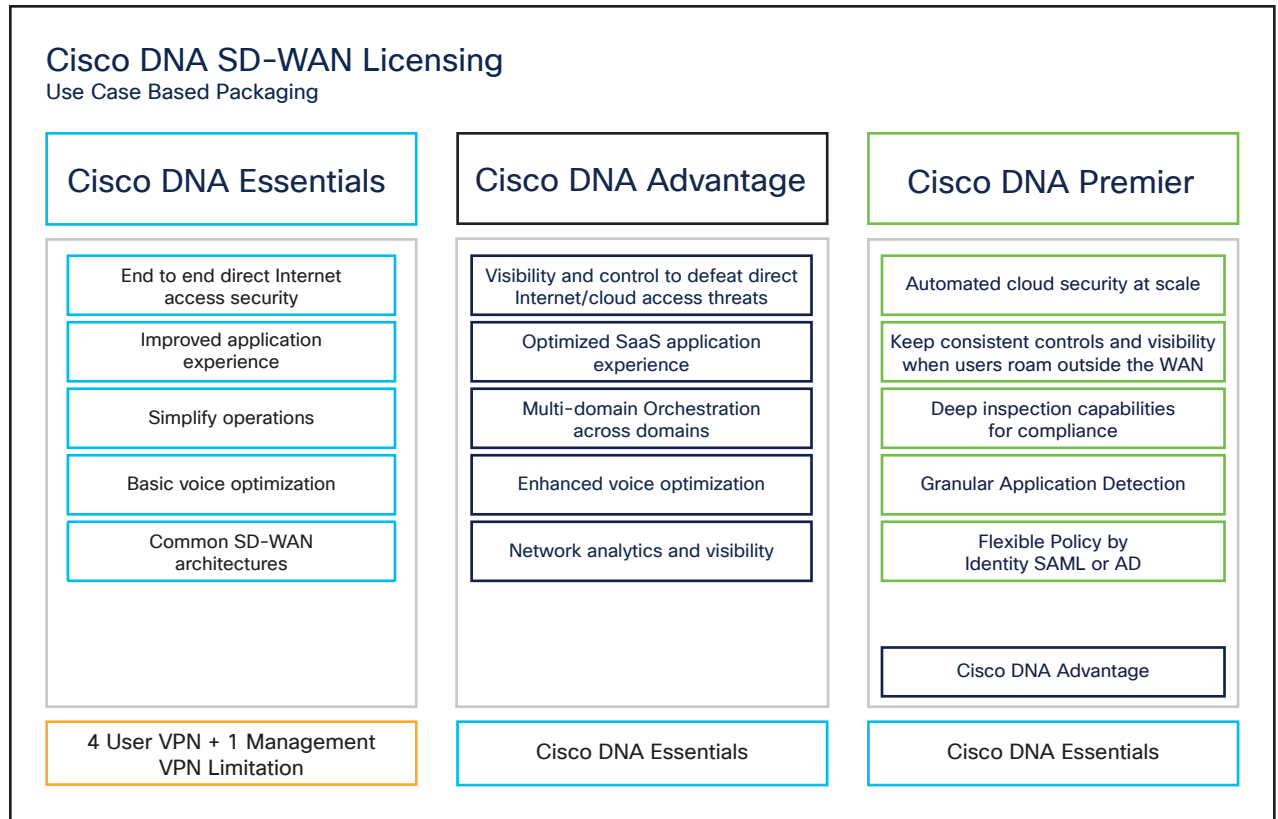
Cisco DNA SD-WAN Licensing
Use Case Based Packaging

Cisco DNA Essentials

End to end direct Internet access security

Improved application experience

Simplify operations

Basic voice optimization

Common SD-WAN architectures

4 User VPN + 1 Management VPN Limitation

Cisco DNA Advantage

Visibility and control to defeat direct Internet/cloud access threats

Optimized SaaS application experience

Multi-domain Orchestration across domains

Enhanced voice optimization

Network analytics and visibility

Cisco DNA Essentials

Cisco DNA Premier

Automated cloud security at scale

Keep consistent controls and visibility when users roam outside the WAN

Deep inspection capabilities for compliance

Granular Application Detection

Flexible Policy by Identity SAML or AD

Cisco DNA Advantage

Cisco DNA Essentials